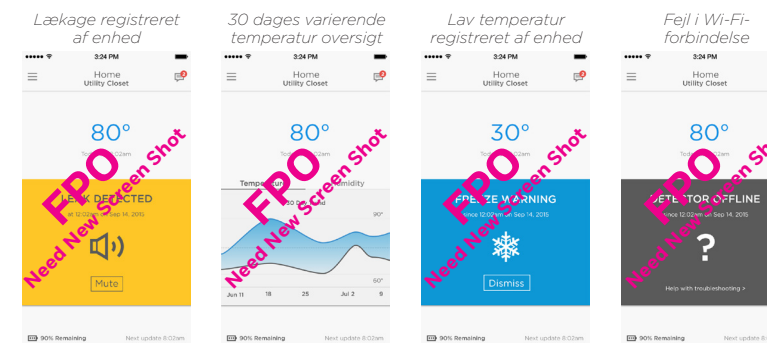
Lækage registreret af enhed

3:24 PM
Home
Utility Closet

80°
Today 8:02am

FPO
Need New Screen Shot

LEAK DETECTED
at 12:02am on Sep 14, 2015

Mute

90% Remaining
Next update 8:02am

30 dages varierende temperatur oversigt

3:24 PM
Home
Utility Closet

80°
Today 8:02am

FPO
Need New Screen Shot

Temperature
Humidity

90°
50°

Jun 11
18
25
Jul 2
9

90% Remaining
Next update 8:02am

Lav temperatur registreret af enhed

3:24 PM
Home
Utility Closet

30°
Today 8:02am

FPO
Need New Screen Shot

FREEZE WARNING
Since 12:02am on Sep 14, 2015

Dismiss

90% Remaining
Next update 8:02am

Fejl i Wi-Fi-forbindelse

3:24 PM
Home
Utility Closet

80°
Today 8:02am

FPO
Need New Screen Shot

DETECTOR OFFLINE
Since 12:02am on Sep 14, 2015

?

Help with troubleshooting >

90% Remaining
Next update 8:02am